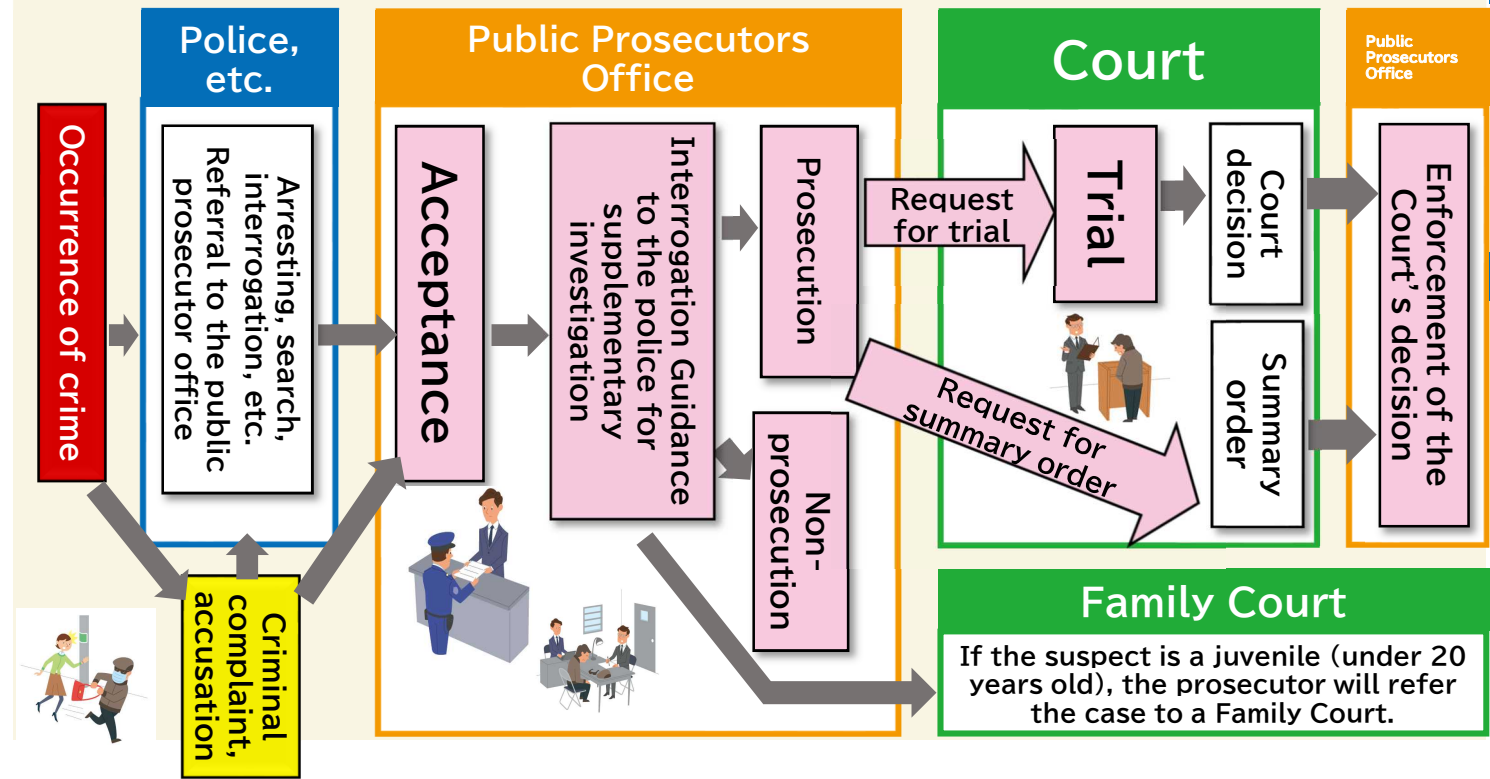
Police, etc.

Public Prosecutors Office

Court

Public Prosecutors Office

Occurrence of crime

Arresting, search, interrogation, etc. Referral to the public prosecutor office

Acceptance

Interrogation Guidance to the police for supplementary investigation

Prosecution

Request for trial

Trial

Court decision

Enforcement of the Court's decision

Summary order

Request for summary order

Non-prosecution

Criminal complaint, accusation

Family Court

If the suspect is a juvenile (under 20 years old), the prosecutor will refer the case to a Family Court.